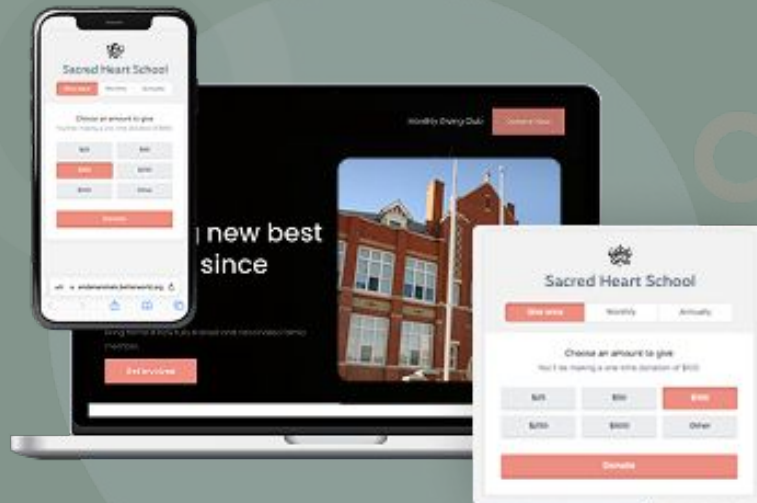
Sacred Heart School
One time
Monthly
Annually
Choose an amount to give
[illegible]
$25
$50
$100
$250
$500
Other
Donate
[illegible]

Monthly Giving Club
Donate Now
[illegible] new best
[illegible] since
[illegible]
Get involved

Sacred Heart School
One time
Monthly
Annually
Choose an amount to give
You'll be making a one-time donation of $100
$25
$50
$100
$250
$500
Other
Donate